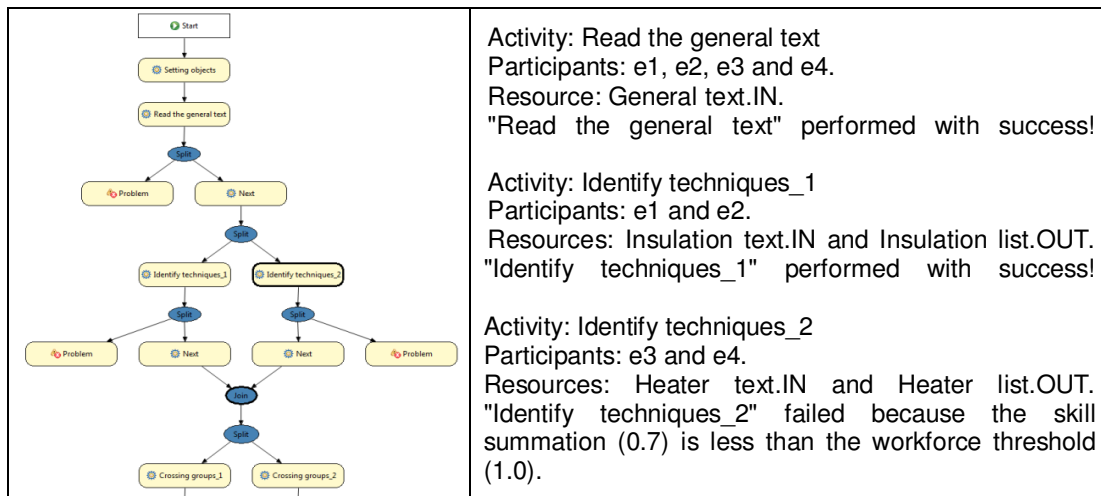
Start

Setting objects

Read the general text

Split

Problem

Next

Split

Identify techniques_1

Identify techniques_2

Split

Split

Problem

Next

Next

Problem

Join

Split

Crossing groups_1

Crossing groups_2

Activity: Read the general text
Participants: e1, e2, e3 and e4.
Resource: General text.IN.
"Read the general text" performed with success!

Activity: Identify techniques_1
Participants: e1 and e2.
Resources: Insulation text.IN and Insulation list.OUT.
"Identify techniques_1" performed with success!

Activity: Identify techniques_2
Participants: e3 and e4.
Resources: Heater text.IN and Heater list.OUT.
"Identify techniques_2" failed because the skill summation (0.7) is less than the workforce threshold (1.0).